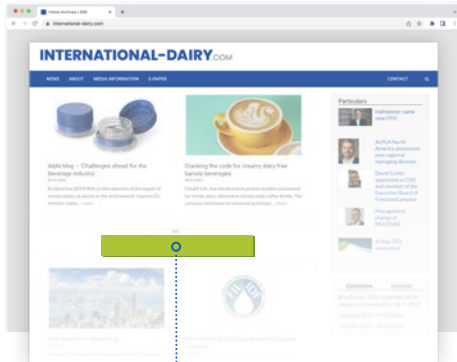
Home Archives | IDM
international-dairy.com

INTERNATIONAL-DAIRY.COM

NEWS ABOUT MEDIA INFORMATION E-PAPER CONTACT

Alpla blog – 'Challenges ahead for the beverage industry'

Cracking the code for creamy dairy-free barista beverages

Particulars

ALPLA North America announces new regional managing director

David Cutter appointed as CEO and member of the Executive Board of FrieslandCampina

Management change at MULTIVAC

Ad

Exhibition Seminar